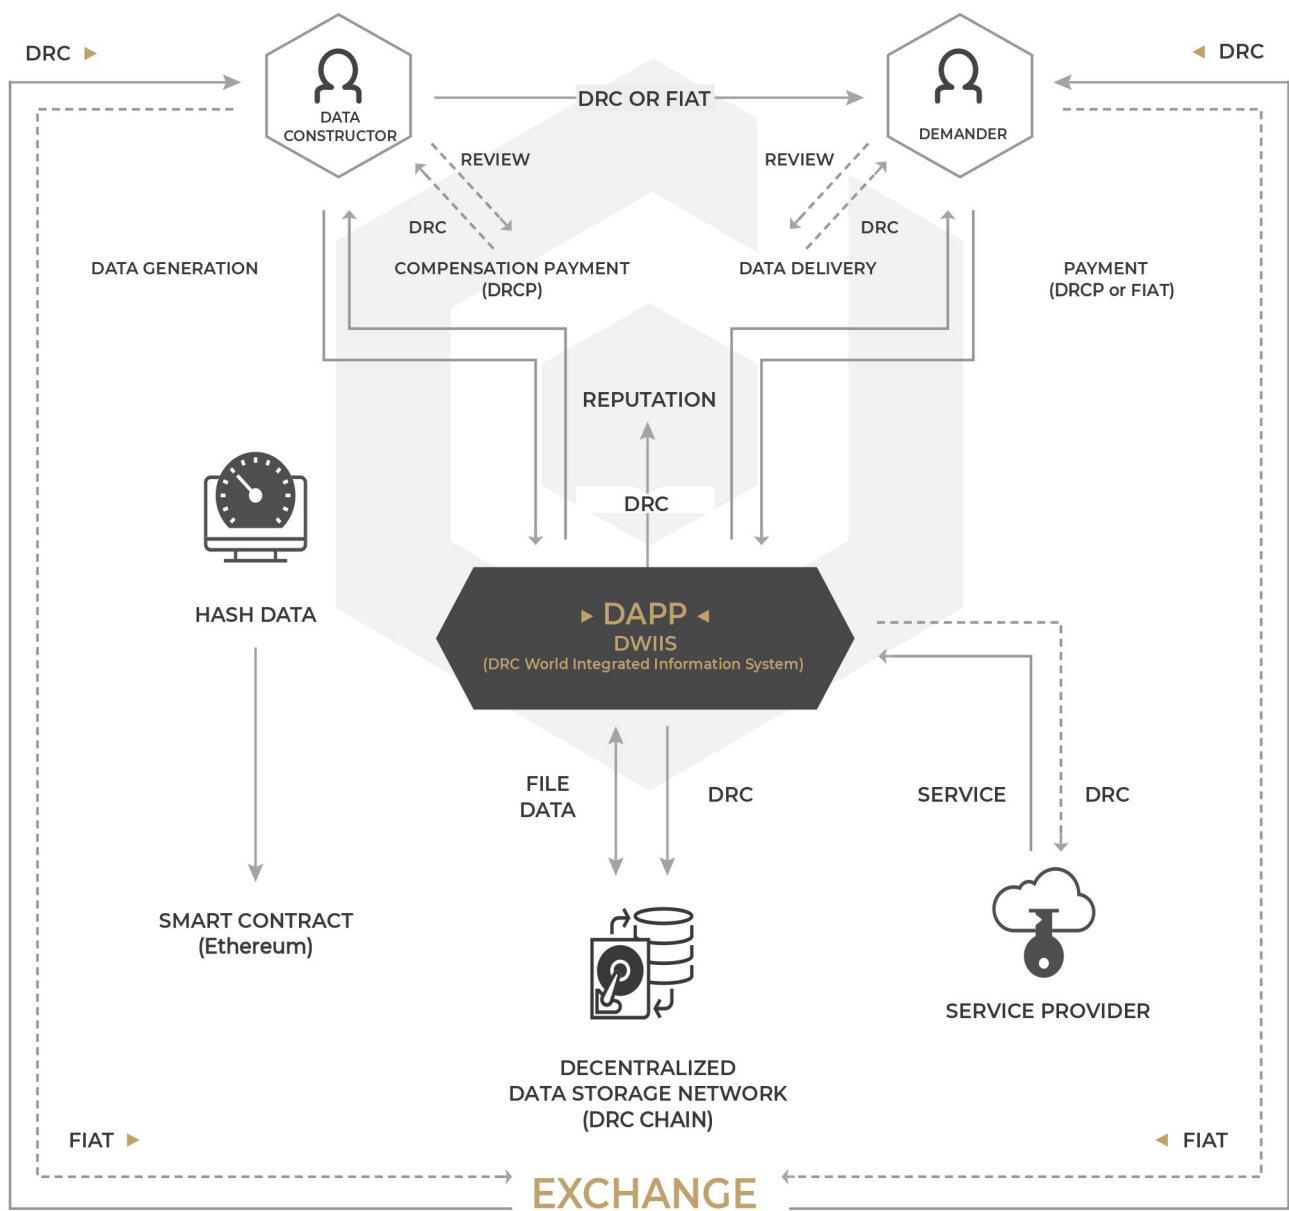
DRC ▸

◂ DRC

DATA CONSTRUCTOR

DRC OR FIAT

DEMANDER

REVIEW

REVIEW

DRC

DRC

DATA GENERATION

COMPENSATION PAYMENT (DRCP)

DATA DELIVERY

PAYMENT (DRCP or FIAT)

REPUTATION

DRC

HASH DATA

▸ DAPP ◂
DWIIS
(DRC World Integrated Information System)

FILE DATA

DRC

SERVICE

DRC

SMART CONTRACT (Ethereum)

SERVICE PROVIDER

DECENTRALIZED DATA STORAGE NETWORK (DRC CHAIN)

FIAT ▸

◂ FIAT

EXCHANGE